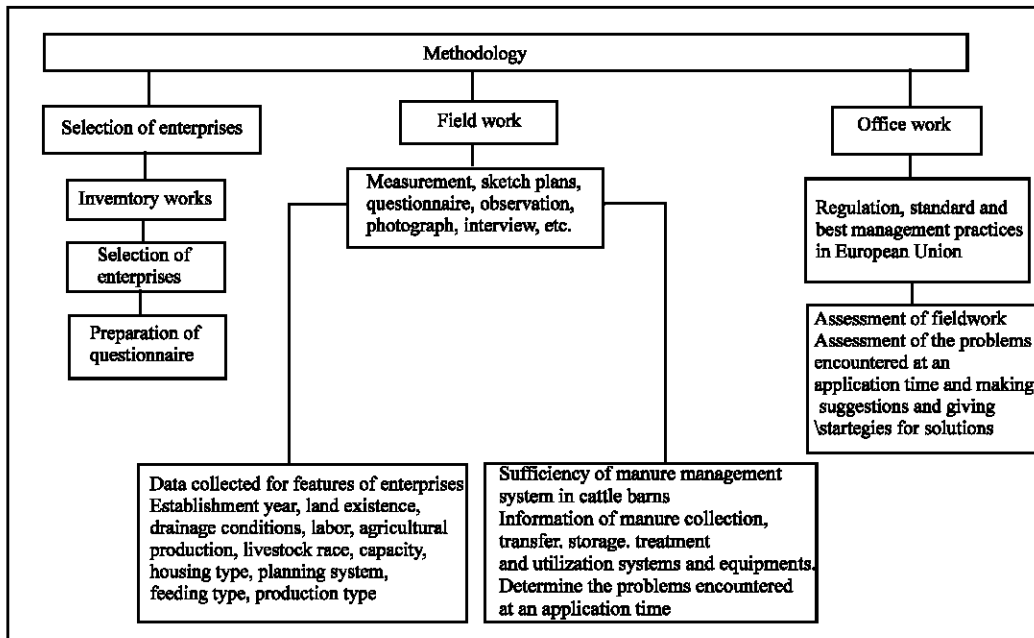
Methodology

Selection of enterprises

Invemtory works

Selection of enterprises

Preparation of questionnaire

Field work

Measurement, sketch plans, questionnaire, observation, photograph, interview, etc.

Data collected for features of enterprises
Establishment year, land existence, drainage conditions, labor, agricultural production, livestock race, capacity, housing type, planning system, feeding type, production type

Sufficiency of manure management system in cattle barns
Information of manure collection, transfer, storage. treatment and utilization systems and equipments.
Determine the problems encountered at an application time

Office work

Regulation, standard and best management practices in European Union

Assessment of fieldwork
Assessment of the problems encountered at an application time and making suggestions and giving \startegies for solutions